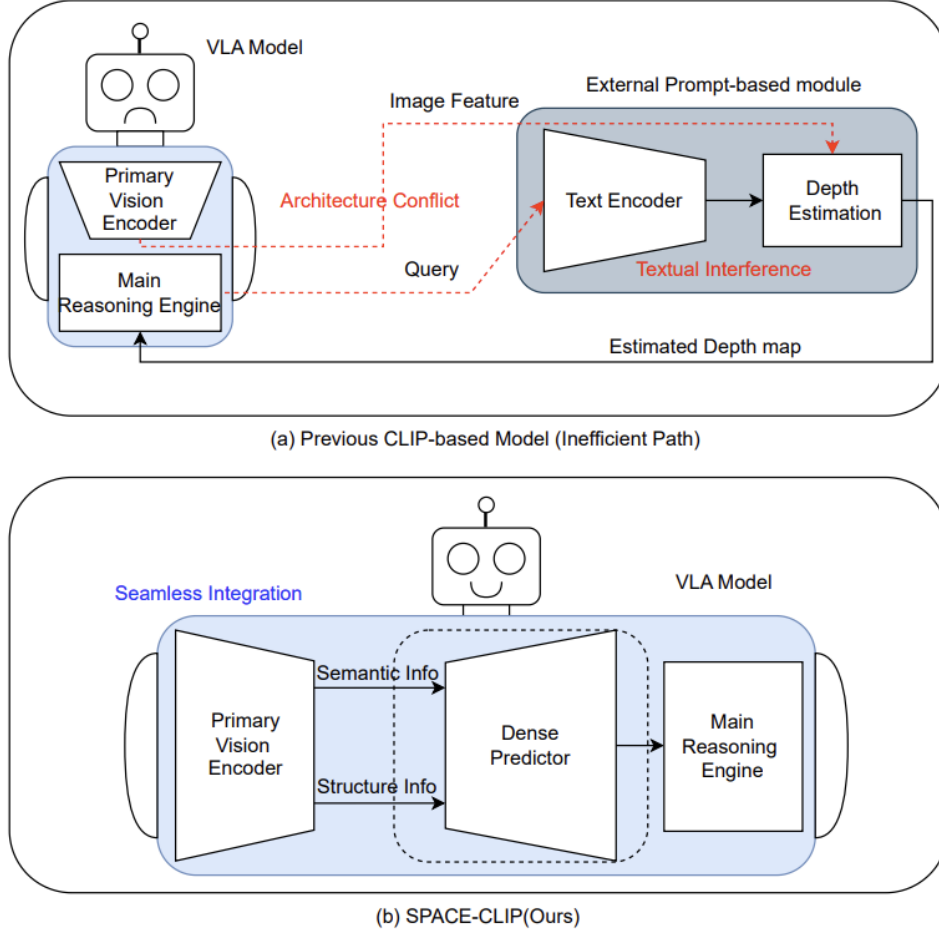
VLA Model

External Prompt-based module

Image Feature

Primary Vision Encoder

Architecture Conflict

Text Encoder

Depth Estimation

Main Reasoning Engine

Query

Textual Interference

Estimated Depth map

(a) Previous CLIP-based Model (Inefficient Path)

Seamless Integration

VLA Model

Semantic Info

Primary Vision Encoder

Dense Predictor

Main Reasoning Engine

Structure Info

(b) SPACE-CLIP(Ours)